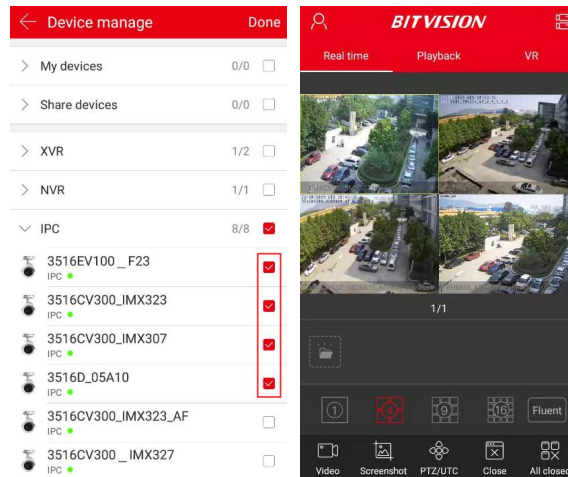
Device manage Done

My devices 0/0

Share devices 0/0

XVR 1/2

NVR 1/1

IPC 8/8

3516EV100 _ F23
IPC

3516CV300_IMX323
IPC

3516CV300_IMX307
IPC

3516D_05A10
IPC

3516CV300_IMX323_AF
IPC

3516CV300 _ IMX327
IPC

BITVISION

Real time Playback VR

1/1

1 4 9 16 Fluent

Video Screenshot PTZ/UTC Close All closed